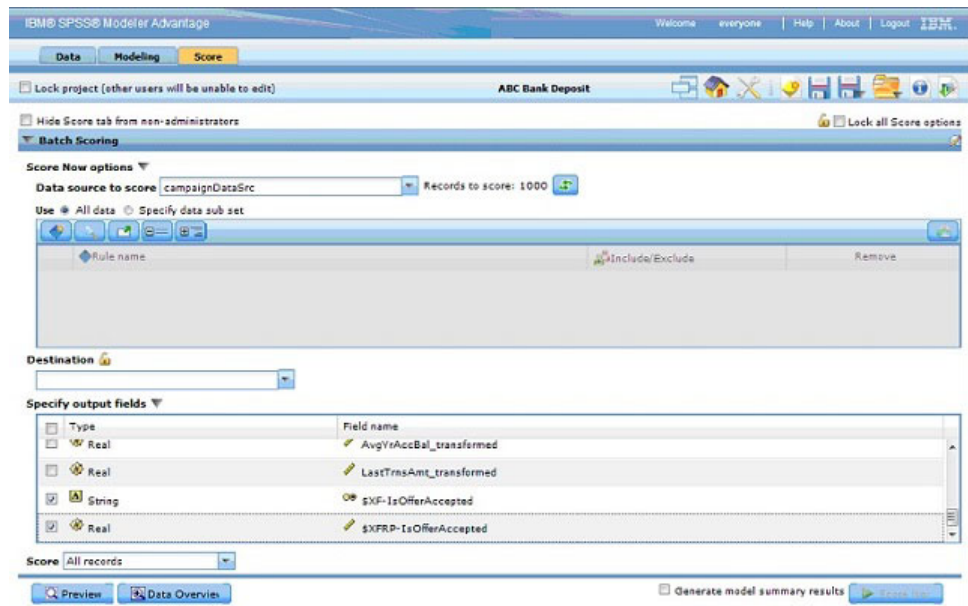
IBM® SPSS® Modeler Advantage

Welcome everyone | Help | About | Logout IBM.

Data Modeling Score

Lock project (other users will be unable to edit)

ABC Bank Deposit

Hide Score tab from non-administrators

Lock all Score options

Batch Scoring

Score Now options

Data source to score campaignDataSrc

Records to score: 1000

Use All data Specify data sub set

| Rule name | Include/Exclude | Remove |
|---|---|---|

Destination

Specify output fields

| | Type | Field name |
|---|---|---|
| | Real | AvgYrAccBal_transformed |
| | Real | LastTrnsAmt_transformed |
| ☑ | String | $XF-IsOfferAccepted |
| ☑ | Real | $XFRP-IsOfferAccepted |

Score All records

Preview Data Overview

Generate model summary results

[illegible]